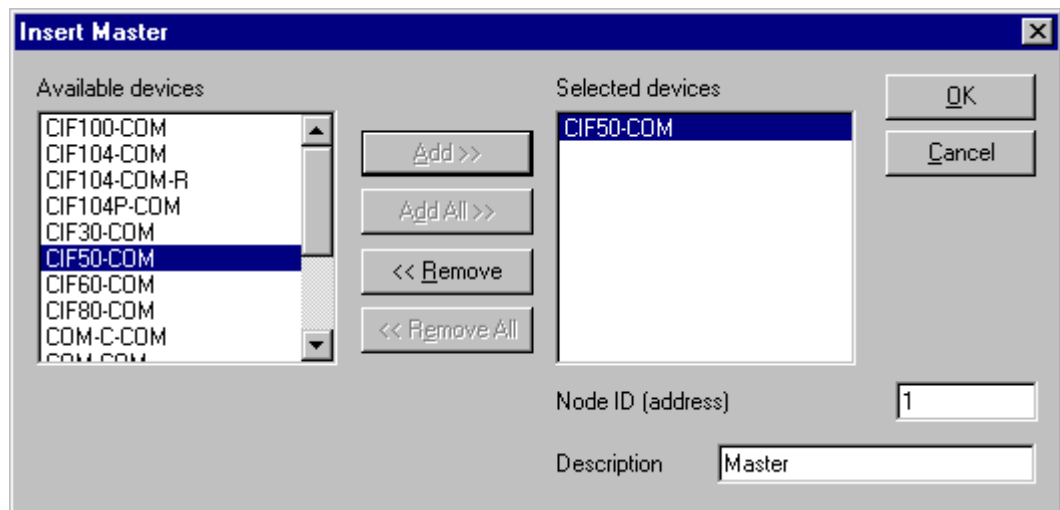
Insert Master

Available devices

CIF100-COM
CIF104-COM
CIF104-COM-R
CIF104P-COM
CIF30-COM
CIF50-COM
CIF60-COM
CIF80-COM
COM-C-COM
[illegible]

Add >>

Add All >>

<< Remove

<< Remove All

Selected devices

CIF50-COM

OK

Cancel

Node ID (address) 1

Description Master